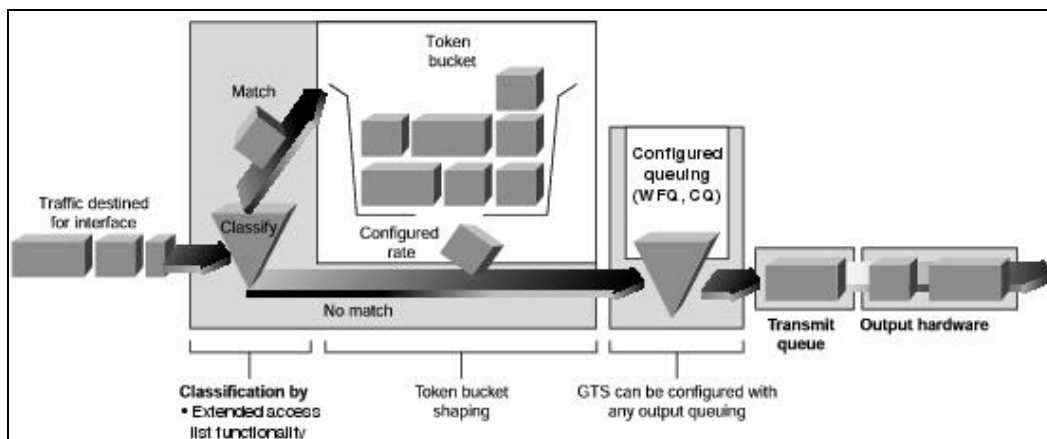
Token bucket

Match

Configured queuing (WFQ, CQ)

Traffic destined for interface

Classify

Configured rate

No match

Transmit queue

Output hardware

Classification by
• Extended access list functionality

Token bucket shaping

GTS can be configured with any output queuing